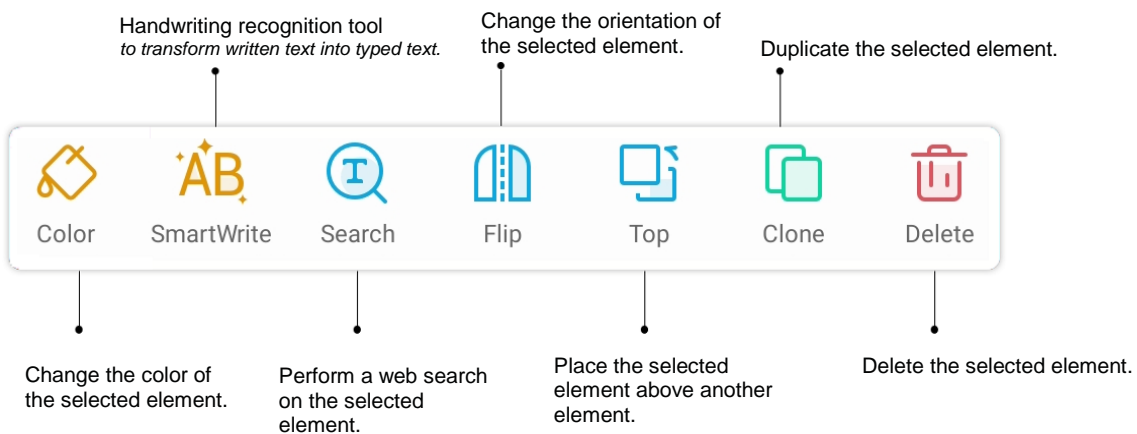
Handwriting recognition tool
*to transform written text into typed text.*

Change the orientation of the selected element.

Duplicate the selected element.

Color

AB

SmartWrite

T

Search

Flip

Top

Clone

Delete

Change the color of the selected element.

Perform a web search on the selected element.

Place the selected element above another element.

Delete the selected element.